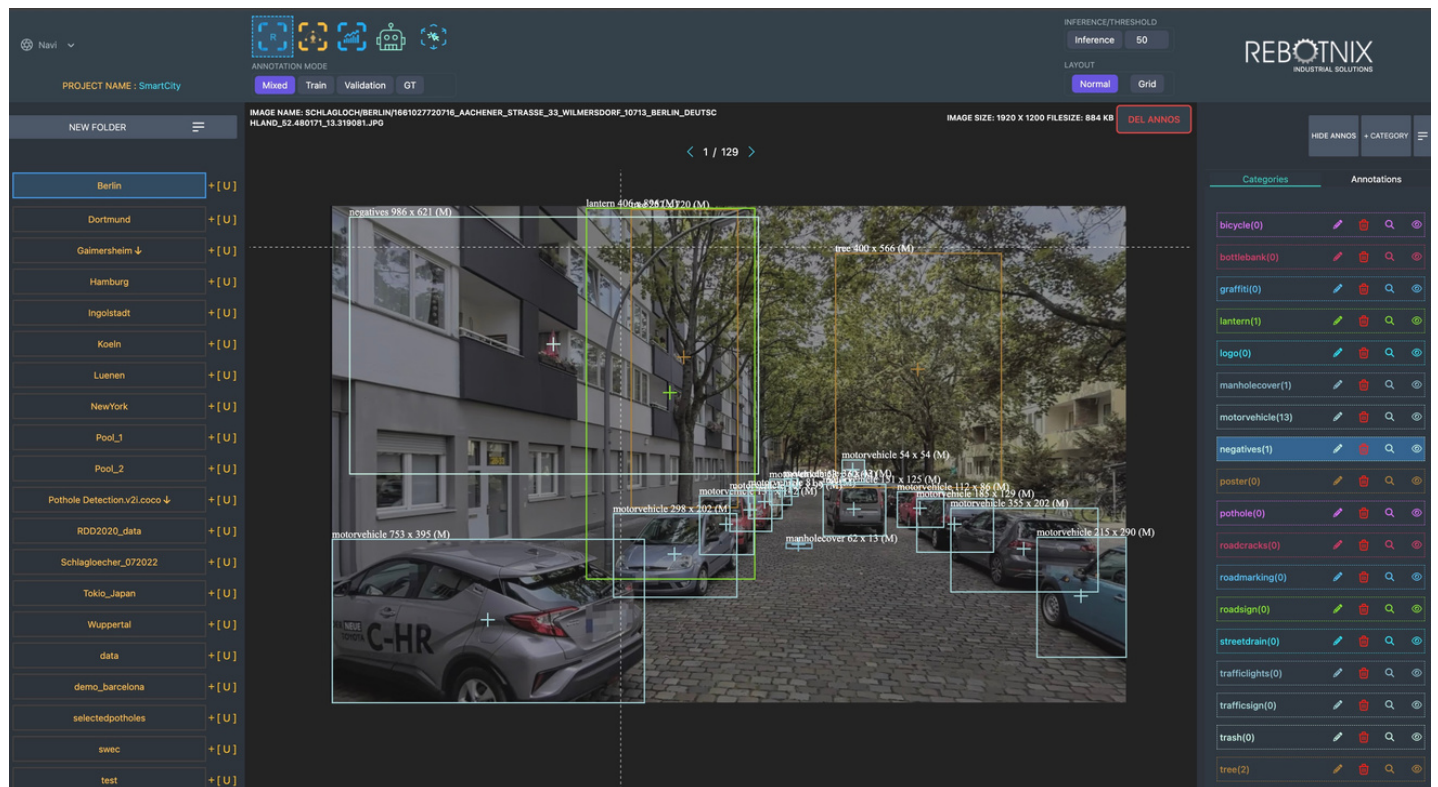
Navi

PROJECT NAME : SmartCity

ANNOTATION MODE

Mixed Train Validation GT

INFERENCE/THRESHOLD

Inference 50

LAYOUT

Normal Grid

REBOTNIX
INDUSTRIAL SOLUTIONS

NEW FOLDER

Berlin +[U]
Dortmund +[U]
Gaimersheim ↓ +[U]
Hamburg +[U]
Ingolstadt +[U]
Koeln +[U]
Luenen +[U]
NewYork +[U]
Pool_1 +[U]
Pool_2 +[U]
Pothole Detection.v2i.coco ↓ +[U]
RDD2020_data +[U]
Schlagloecher_072022 +[U]
Tokio_Japan +[U]
Wuppertal +[U]
data +[U]
demo_barcelona +[U]
selectedpotholes +[U]
swec +[U]
test +[U]

IMAGE NAME: SCHLAGLOCH/BERLIN/1661027720716_AACHENER_STRASSE_33_WILMERSDORF_10713_BERLIN_DEUTSCHLAND_52.480171_13.319081.JPG

IMAGE SIZE: 1920 X 1200 FILESIZE: 884 KB

DEL ANNOS

< 1 / 129 >

negatives 986 x 621 (M)
lantern 406 x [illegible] 720 (M)
tree 400 x 566 (M)
motorvehicle 54 x 54 (M)
motorvehicle 131 x 125 (M)
motorvehicle 112 x 86 (M)
motorvehicle 185 x 129 (M)
motorvehicle 355 x 202 (M)
motorvehicle 215 x 290 (M)
motorvehicle 298 x 202 (M)
motorvehicle 753 x 395 (M)
manholecover 62 x 13 (M)

HIDE ANNOS + CATEGORY

Categories Annotations

bicycle(0)
bottlebank(0)
graffiti(0)
lantern(1)
logo(0)
manholecover(1)
motorvehicle(13)
negatives(1)
poster(0)
pothole(0)
roadcracks(0)
roadmarking(0)
roadsign(0)
streetdrain(0)
trafficlights(0)
trafficsign(0)
trash(0)
tree(2)